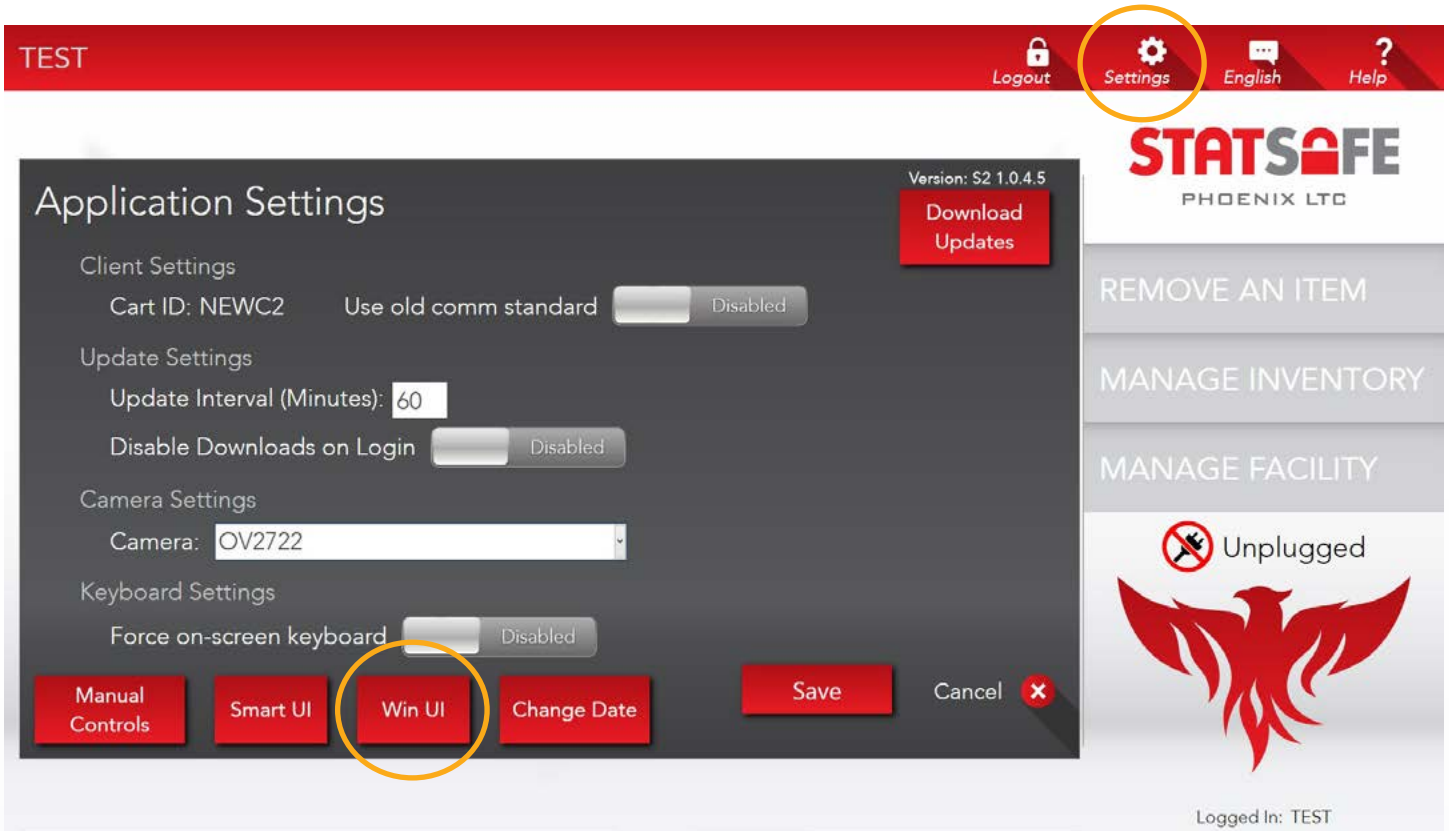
TEST

Logout
Settings
English
Help

STATSAFE
PHOENIX LTD

Application Settings

Version: S2 1.0.4.5
Download Updates

Client Settings
Cart ID: NEWC2
Use old comm standard
Disabled

Update Settings
Update Interval (Minutes): 60
Disable Downloads on Login
Disabled

Camera Settings
Camera: OV2722

Keyboard Settings
Force on-screen keyboard
Disabled

Manual Controls
Smart UI
Win UI
Change Date
Save
Cancel

REMOVE AN ITEM
MANAGE INVENTORY
MANAGE FACILITY

Unplugged

Logged In: TEST